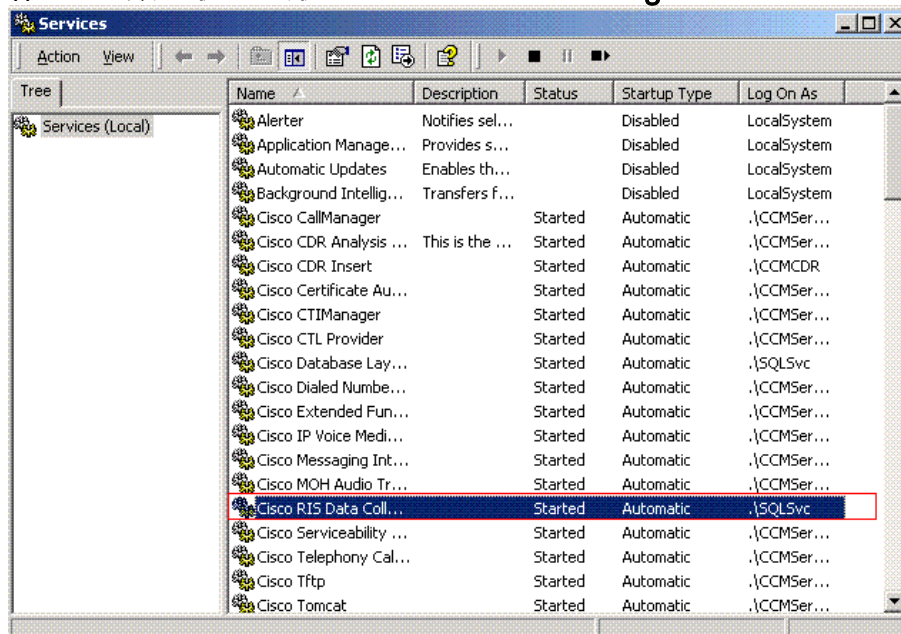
Services

Action View

Tree

Services (Local)

| Name | Description | Status | Startup Type | Log On As |
|---|---|---|---|---|
| Alerter | Notifies sel... | | Disabled | LocalSystem |
| Application Manage... | Provides s... | | Disabled | LocalSystem |
| Automatic Updates | Enables th... | | Disabled | LocalSystem |
| Background Intellig... | Transfers f... | | Disabled | LocalSystem |
| Cisco CallManager | | Started | Automatic | .\CCMSer... |
| Cisco CDR Analysis ... | This is the ... | Started | Automatic | .\CCMSer... |
| Cisco CDR Insert | | Started | Automatic | .\CCMCDR |
| Cisco Certificate Au... | | Started | Automatic | .\CCMSer... |
| Cisco CTIManager | | Started | Automatic | .\CCMSer... |
| Cisco CTL Provider | | Started | Automatic | .\CCMSer... |
| Cisco Database Lay... | | Started | Automatic | .\SQLSvc |
| Cisco Dialed Numbe... | | Started | Automatic | .\CCMSer... |
| Cisco Extended Fun... | | Started | Automatic | .\CCMSer... |
| Cisco IP Voice Medi... | | Started | Automatic | .\CCMSer... |
| Cisco Messaging Int... | | Started | Automatic | .\CCMSer... |
| Cisco MOH Audio Tr... | | Started | Automatic | .\CCMSer... |
| Cisco RIS Data Coll... | | Started | Automatic | .\SQLSvc |
| Cisco Serviceability ... | | Started | Automatic | .\CCMSer... |
| Cisco Telephony Cal... | | Started | Automatic | .\CCMSer... |
| Cisco Tftp | | Started | Automatic | .\CCMSer... |
| Cisco Tomcat | | Started | Automatic | .\CCMSer... |